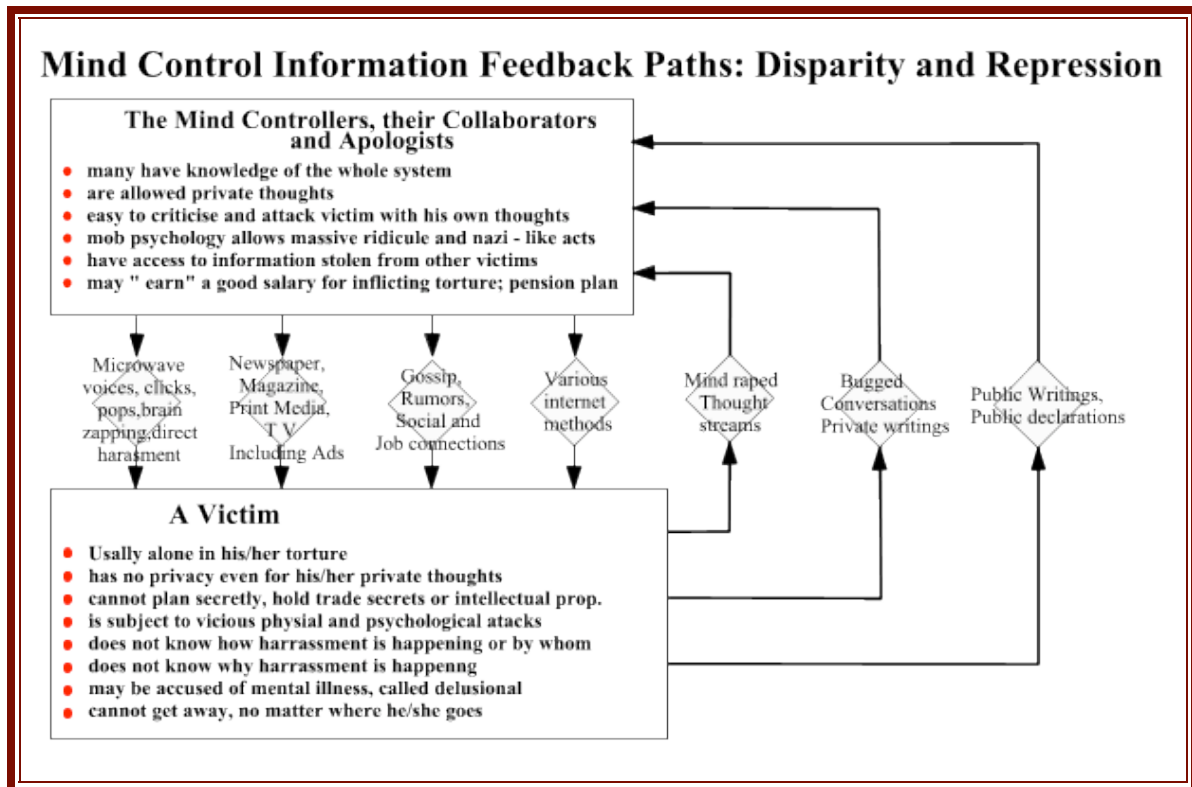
Mind Control Information Feedback Paths: Disparity and Repression

The Mind Controllers, their Collaborators and Apologists

- many have knowledge of the whole system
- are allowed private thoughts
- easy to criticise and attack victim with his own thoughts
- mob psychology allows massive ridicule and nazi - like acts
- have access to information stolen from other victims
- may " earn" a good salary for inflicting torture; pension plan

Microwave voices, clicks, pops,brain zapping,direct harasment

Newspaper, Magazine, Print Media, T V Including Ads

Gossip, Rumors, Social and Job connections

Various internet methods

Mind raped Thought streams

Bugged Conversations Private writings

Public Writings, Public declarations

A Victim

- Usally alone in his/her torture
- has no privacy even for his/her private thoughts
- cannot plan secretly, hold trade secrets or intellectual prop.
- is subject to vicious physial and psychological atacks
- does not know how harrassment is happening or by whom
- does not know why harrassment is happenng
- may be accused of mental illness, called delusional
- cannot get away, no matter where he/she goes